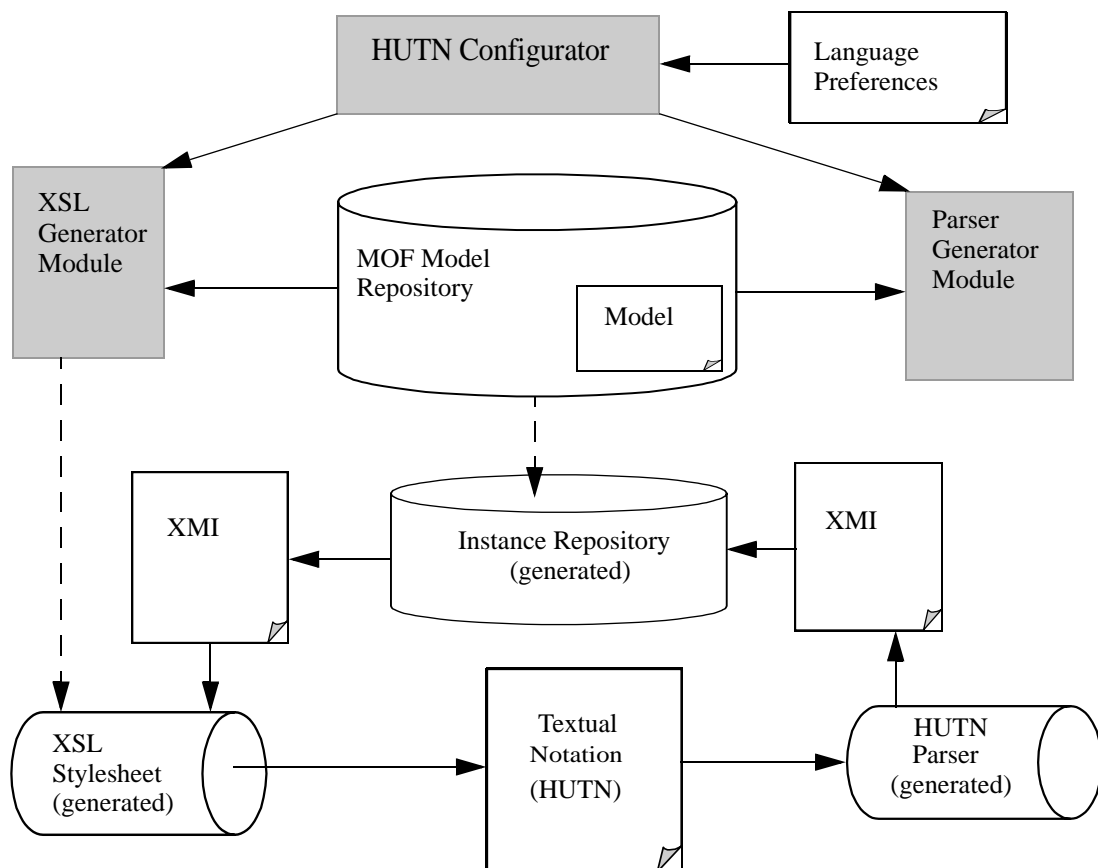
HUTN Configurator

Language Preferences

XSL Generator Module

MOF Model Repository

Model

Parser Generator Module

XMI

Instance Repository (generated)

XMI

XSL Stylesheet (generated)

Textual Notation (HUTN)

HUTN Parser (generated)